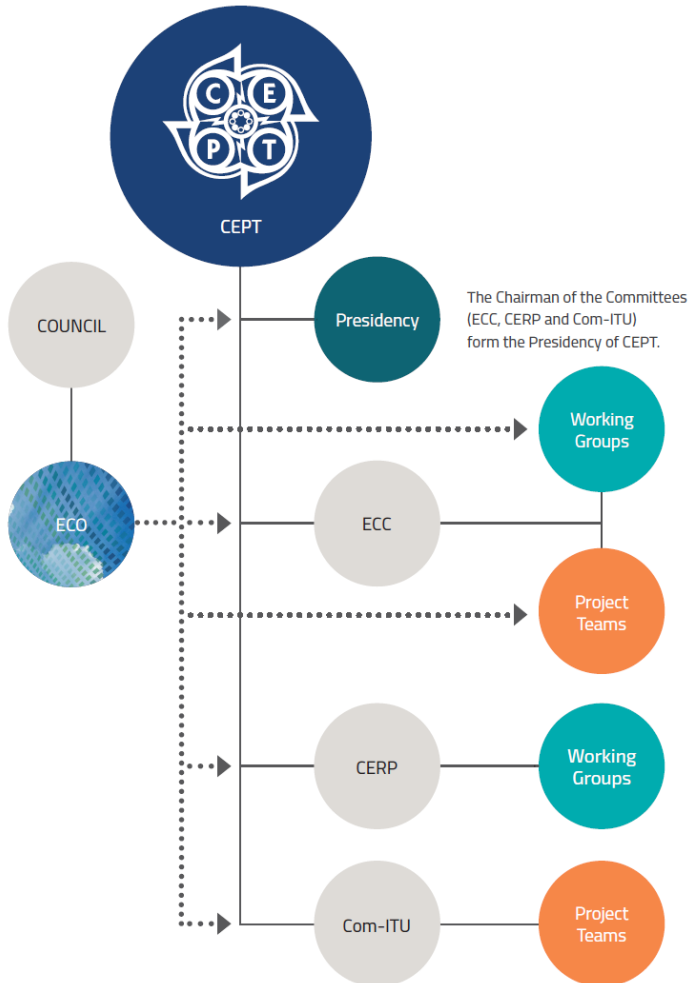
C E P T

CEPT

COUNCIL

Presidency

The Chairman of the Committees (ECC, CERP and Com-ITU) form the Presidency of CEPT.

Working Groups

ECO

ECC

Project Teams

CERP

Working Groups

Com-ITU

Project Teams